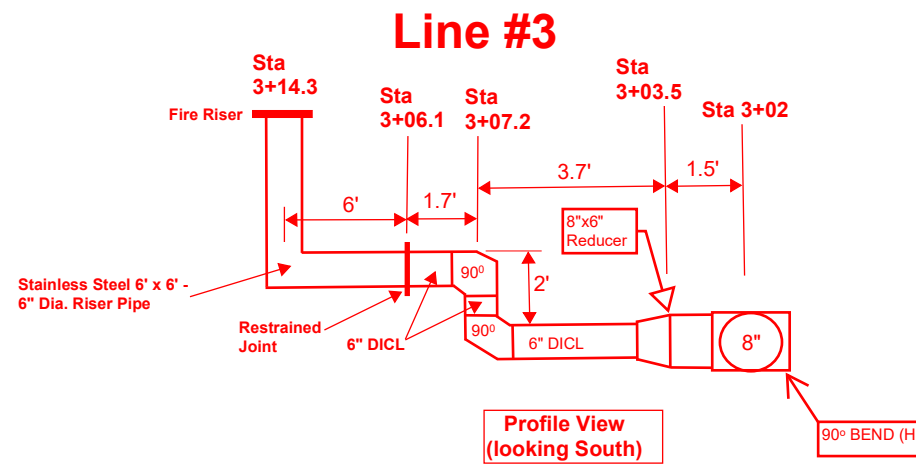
Line #3

Sta 3+14.3

Fire Riser

Sta 3+06.1

Sta 3+07.2

Sta 3+03.5

Sta 3+02

6'

1.7'

3.7'

1.5'

8"x6" Reducer

$90^0$

2'

$90^0$

6" DICL

8"

Stainless Steel 6' x 6' - 6" Dia. Riser Pipe

Restrained Joint

6" DICL

Profile View (looking South)

$90^o$ BEND (H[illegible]